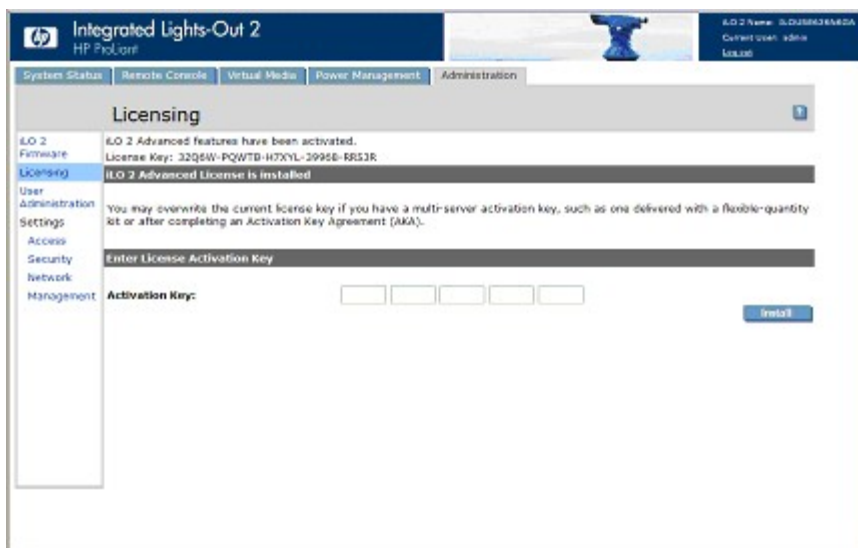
hp Integrated Lights-Out 2
HP ProLiant

iLO 2 Name: ILOUSE636N6DA
Current user: admin
Log out

System Status | Remote Console | Virtual Media | Power Management | Administration

Licensing

?

iLO 2 Firmware
Licensing
User Administration
Settings
Access
Security
Network
Management

iLO 2 Advanced features have been activated.
License Key: 32Q6W-PQWTB-H7XYL-39968-RRS3R

iLO 2 Advanced License is installed

You may overwrite the current license key if you have a multi-server activation key, such as one delivered with a flexible-quantity kit or after completing an Activation Key Agreement (AKA).

Enter License Activation Key

Activation Key:

Install